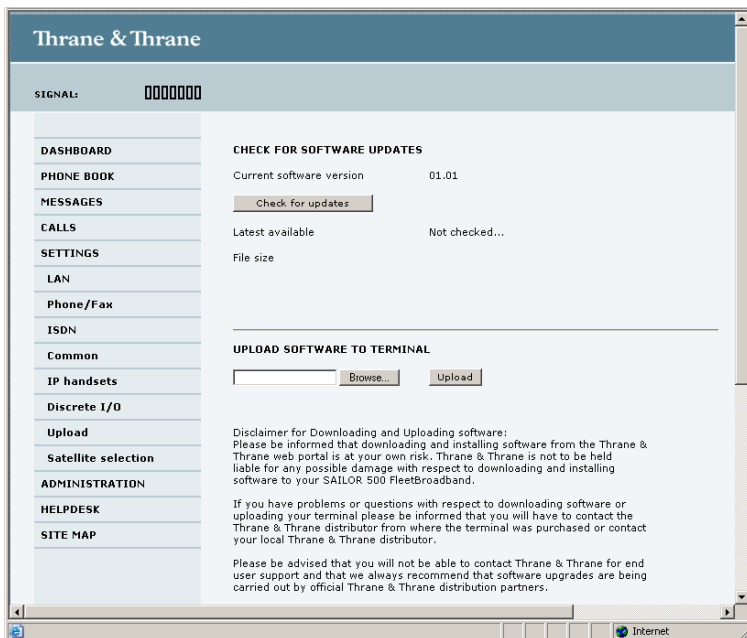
Thrane & Thrane

SIGNAL:

DASHBOARD
PHONE BOOK
MESSAGES
CALLS
SETTINGS
LAN
Phone/Fax
ISDN
Common
IP handsets
Discrete I/O
Upload
Satellite selection
ADMINISTRATION
HELPDESK
SITE MAP

CHECK FOR SOFTWARE UPDATES

Current software version 01.01

Check for updates

Latest available Not checked...

File size

UPLOAD SOFTWARE TO TERMINAL

Browse... Upload

Disclaimer for Downloading and Uploading software:
Please be informed that downloading and installing software from the Thrane & Thrane web portal is at your own risk. Thrane & Thrane is not to be held liable for any possible damage with respect to downloading and installing software to your SAILOR 500 FleetBroadband.

If you have problems or questions with respect to downloading software or uploading your terminal please be informed that you will have to contact the Thrane & Thrane distributor from where the terminal was purchased or contact your local Thrane & Thrane distributor.

Please be advised that you will not be able to contact Thrane & Thrane for end user support and that we always recommend that software upgrades are being carried out by official Thrane & Thrane distribution partners.

Internet